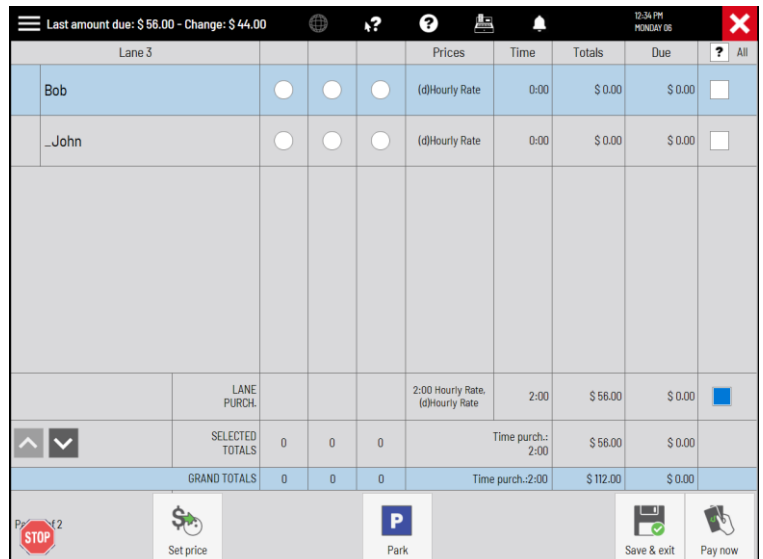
Last amount due: $ 56.00 - Change: $ 44.00

12:34 PM
MONDAY 06

| Lane 3 | | | | Prices | Time | Totals | Due | ? All |
|---|---|---|---|---|---|---|---|---|
| Bob | | | | (d)Hourly Rate | 0:00 | $ 0.00 | $ 0.00 | |
| _John | | | | (d)Hourly Rate | 0:00 | $ 0.00 | $ 0.00 | |
| LANE PURCH. | | | | 2:00 Hourly Rate, (d)Hourly Rate | 2:00 | $ 56.00 | $ 0.00 | |
| SELECTED TOTALS | 0 | 0 | 0 | Time purch.: 2:00 | | $ 56.00 | $ 0.00 | |
| GRAND TOTALS | 0 | 0 | 0 | Time purch.:2:00 | | $ 112.00 | $ 0.00 | |

Pa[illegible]f 2
STOP
Set price
P
Park
Save & exit
Pay now